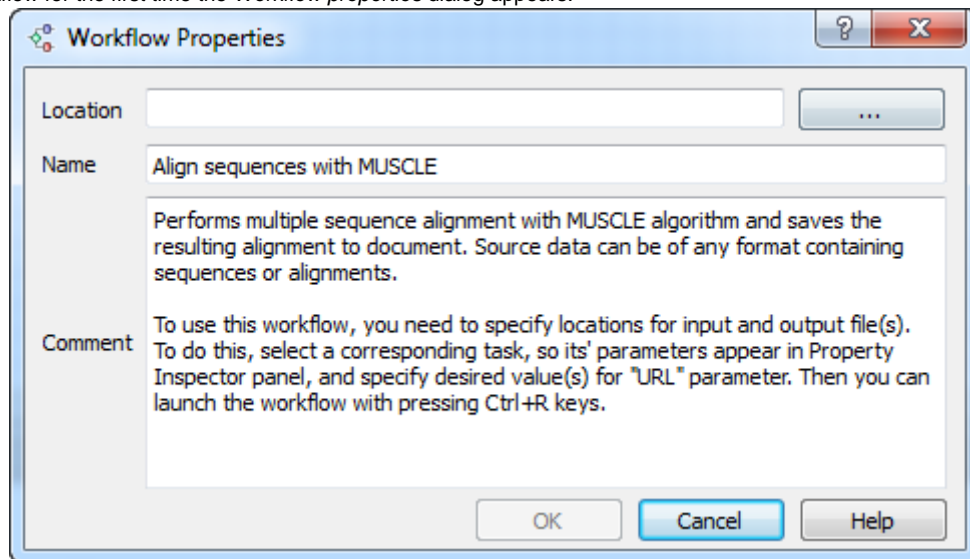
flow for the first time the Workflow properties dialog appears:

Workflow Properties

?

X

Location

...

Name

Align sequences with MUSCLE

Comment

Performs multiple sequence alignment with MUSCLE algorithm and saves the resulting alignment to document. Source data can be of any format containing sequences or alignments.

To use this workflow, you need to specify locations for input and output file(s). To do this, select a corresponding task, so its' parameters appear in Property Inspector panel, and specify desired value(s) for "URL" parameter. Then you can launch the workflow with pressing Ctrl+R keys.

OK

Cancel

Help